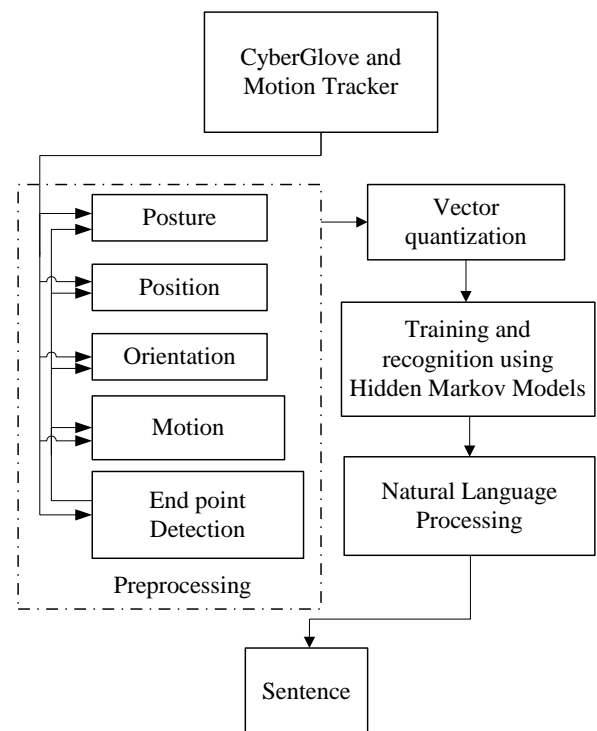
CyberGlove and Motion Tracker

Posture

Position

Orientation

Motion

End point Detection

Preprocessing

Vector quantization

Training and recognition using Hidden Markov Models

Natural Language Processing

Sentence